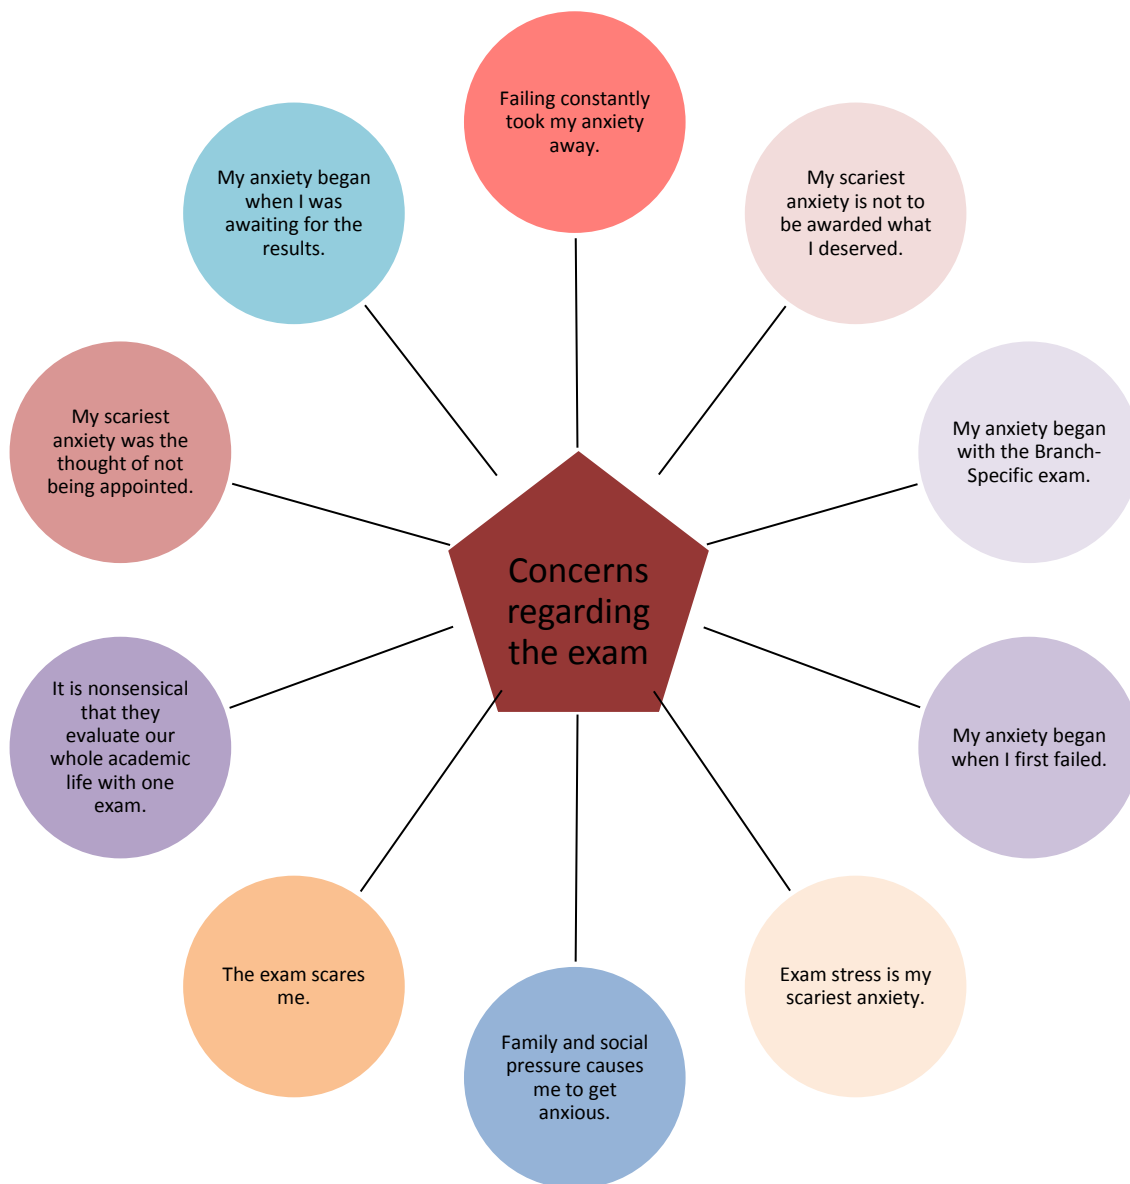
Concerns regarding the exam

Failing constantly took my anxiety away.

My scariest anxiety is not to be awarded what I deserved.

My anxiety began with the Branch-Specific exam.

My anxiety began when I first failed.

Exam stress is my scariest anxiety.

Family and social pressure causes me to get anxious.

The exam scares me.

It is nonsensical that they evaluate our whole academic life with one exam.

My scariest anxiety was the thought of not being appointed.

My anxiety began when I was awaiting for the results.